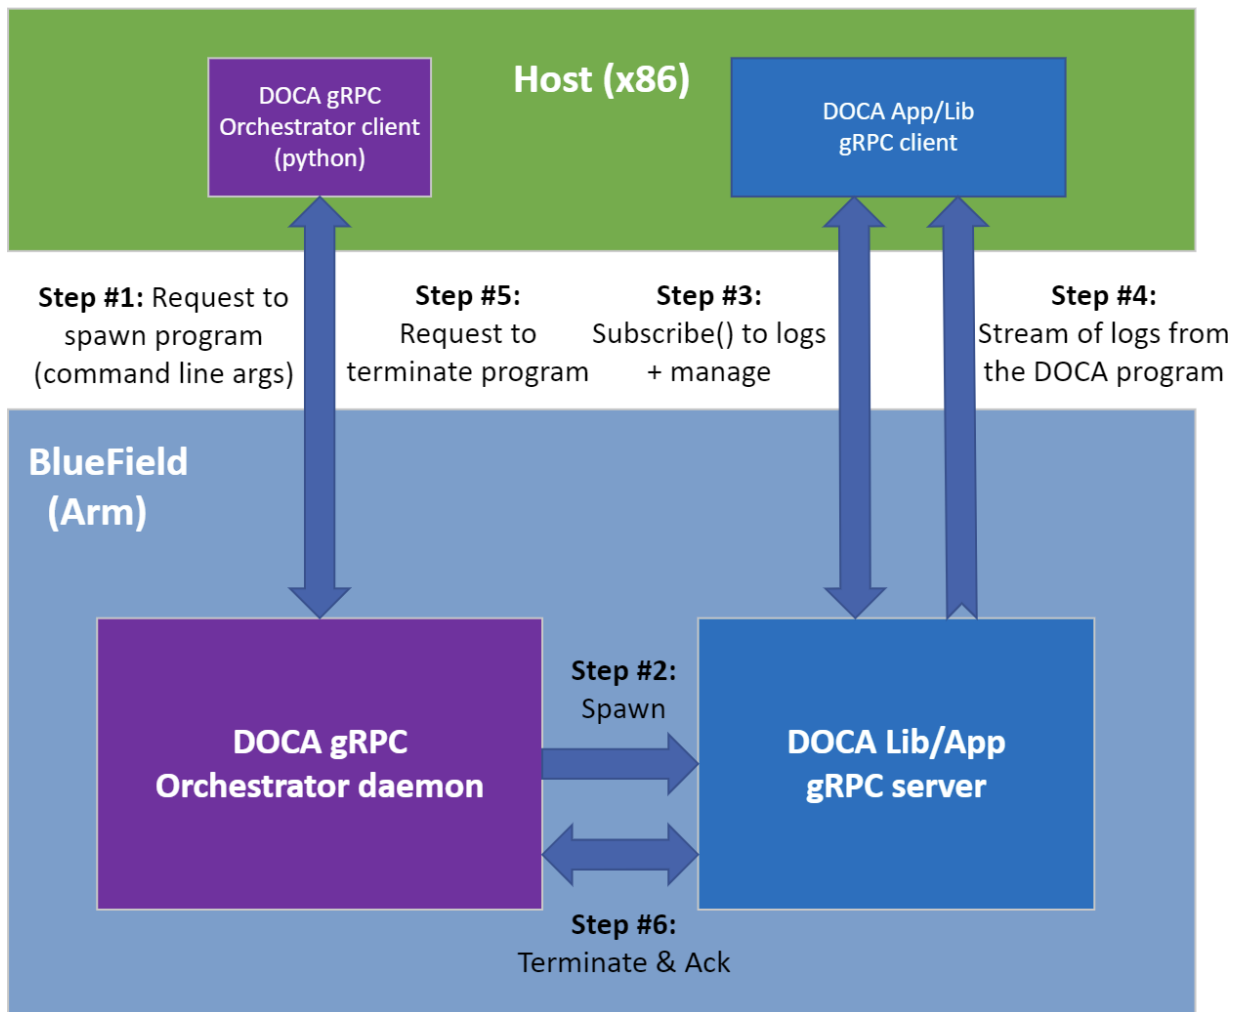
DOCA gRPC Orchestrator client (python)

Host (x86)

DOCA App/Lib gRPC client

**Step #1:** Request to spawn program (command line args)

**Step #5:** Request to terminate program

**Step #3:** Subscribe() to logs + manage

**Step #4:** Stream of logs from the DOCA program

BlueField (Arm)

DOCA gRPC Orchestrator daemon

**Step #2:** Spawn

DOCA Lib/App gRPC server

**Step #6:** Terminate & Ack